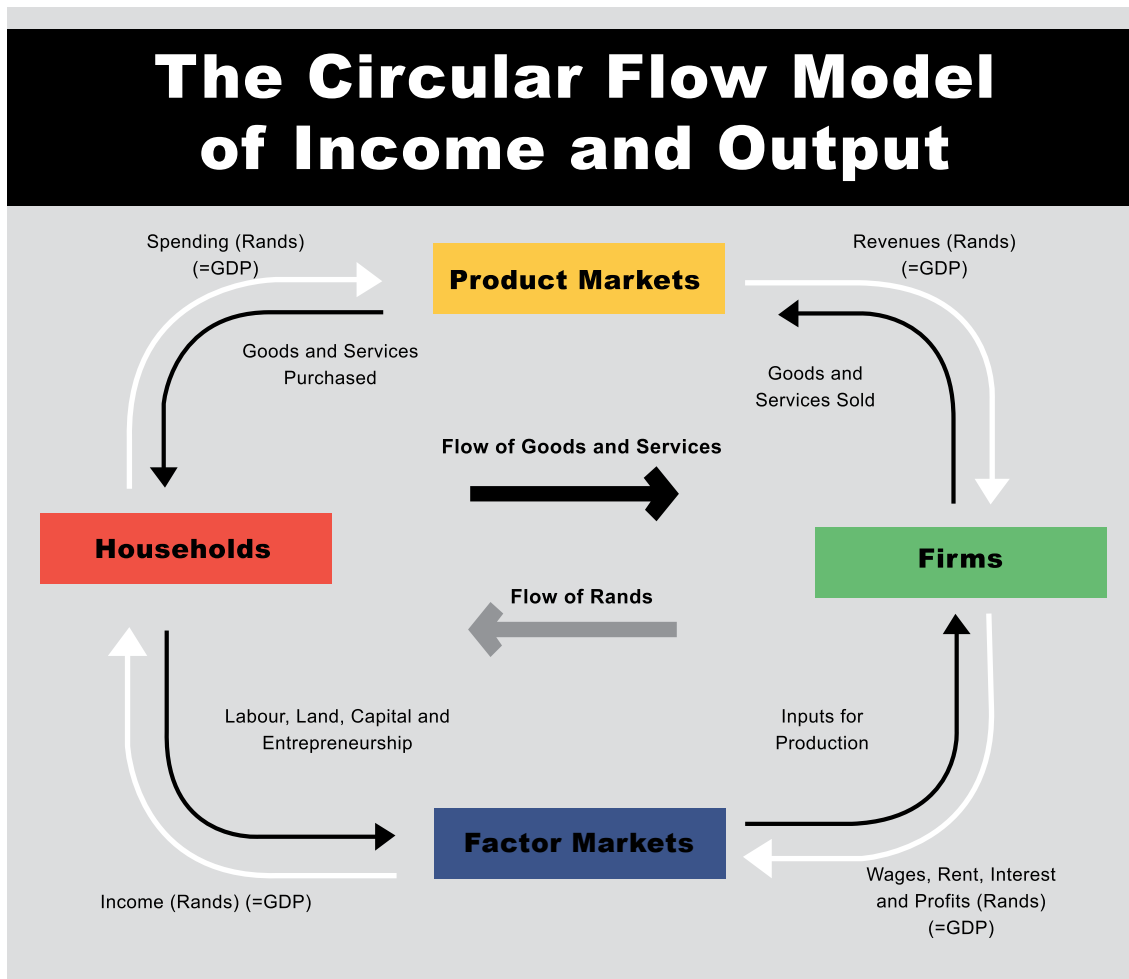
The Circular Flow Model of Income and Output

Spending (Rands) (=GDP)

Product Markets

Revenues (Rands) (=GDP)

Goods and Services Purchased

Goods and Services Sold

Flow of Goods and Services

Households

Firms

Flow of Rands

Labour, Land, Capital and Entrepreneurship

Inputs for Production

Factor Markets

Income (Rands) (=GDP)

Wages, Rent, Interest and Profits (Rands) (=GDP)